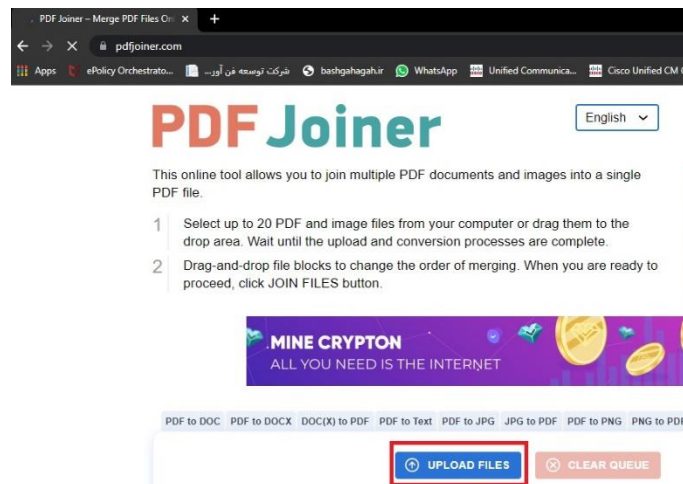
PDF Joiner – Merge PDF Files On ×  +

pdfjoiner.com

Apps  ePolicy Orchestrato...  شرکت توسعه فن آور...  bashgahagah.ir  WhatsApp  Unified Communica...  Cisco Unified CM

PDF Joiner

English

This online tool allows you to join multiple PDF documents and images into a single PDF file.

1 Select up to 20 PDF and image files from your computer or drag them to the drop area. Wait until the upload and conversion processes are complete.

2 Drag-and-drop file blocks to change the order of merging. When you are ready to proceed, click JOIN FILES button.

MINE CRYPTON
ALL YOU NEED IS THE INTERNET

PDF to DOC | PDF to DOCX | DOC(X) to PDF | PDF to Text | PDF to JPG | JPG to PDF | PDF to PNG | PNG to PDF

UPLOAD FILES

CLEAR QUEUE